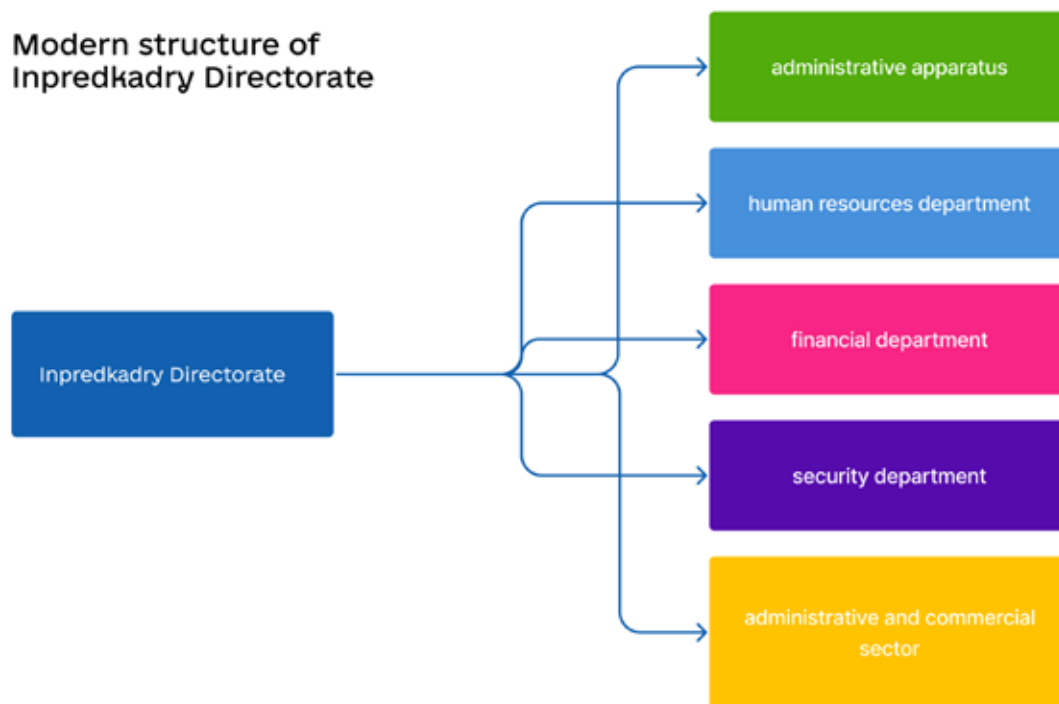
Modern structure of Inpredkadry Directorate

Inpredkadry Directorate

administrative apparatus

human resources department

financial department

security department

administrative and commercial sector